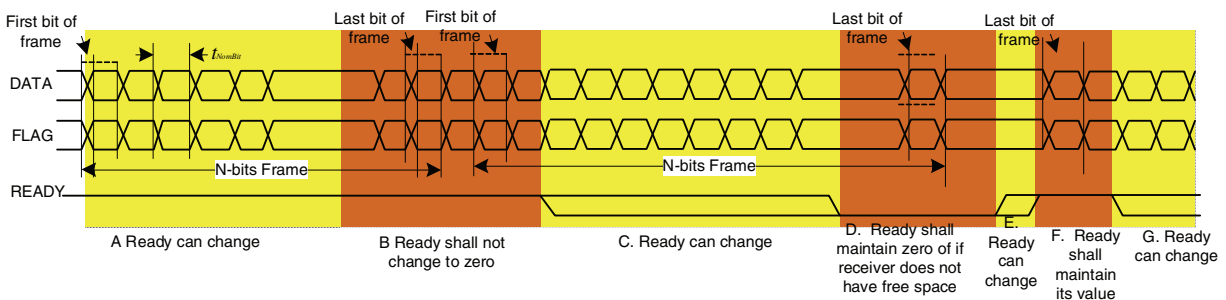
First bit of frame

$t_{NomBit}$

Last bit of frame

First bit of frame

Last bit of frame

Last bit of frame

DATA

FLAG

N-bits Frame

N-bits Frame

READY

A Ready can change

B Ready shall not change to zero

C. Ready can change

D. Ready shall maintain zero of if receiver does not have free space

E. Ready can change

F. Ready shall maintain its value

G. Ready can change